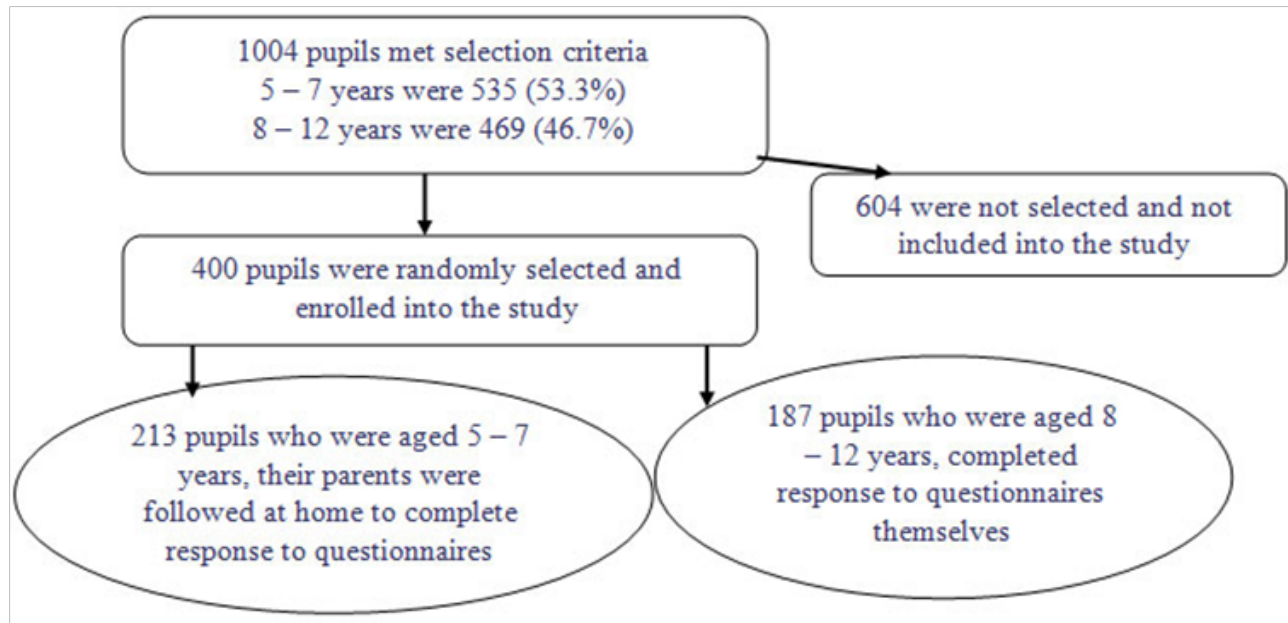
1004 pupils met selection criteria
5 – 7 years were 535 (53.3%)
8 – 12 years were 469 (46.7%)

604 were not selected and not included into the study

400 pupils were randomly selected and enrolled into the study

213 pupils who were aged 5 – 7 years, their parents were followed at home to complete response to questionnaires

187 pupils who were aged 8 – 12 years, completed response to questionnaires themselves